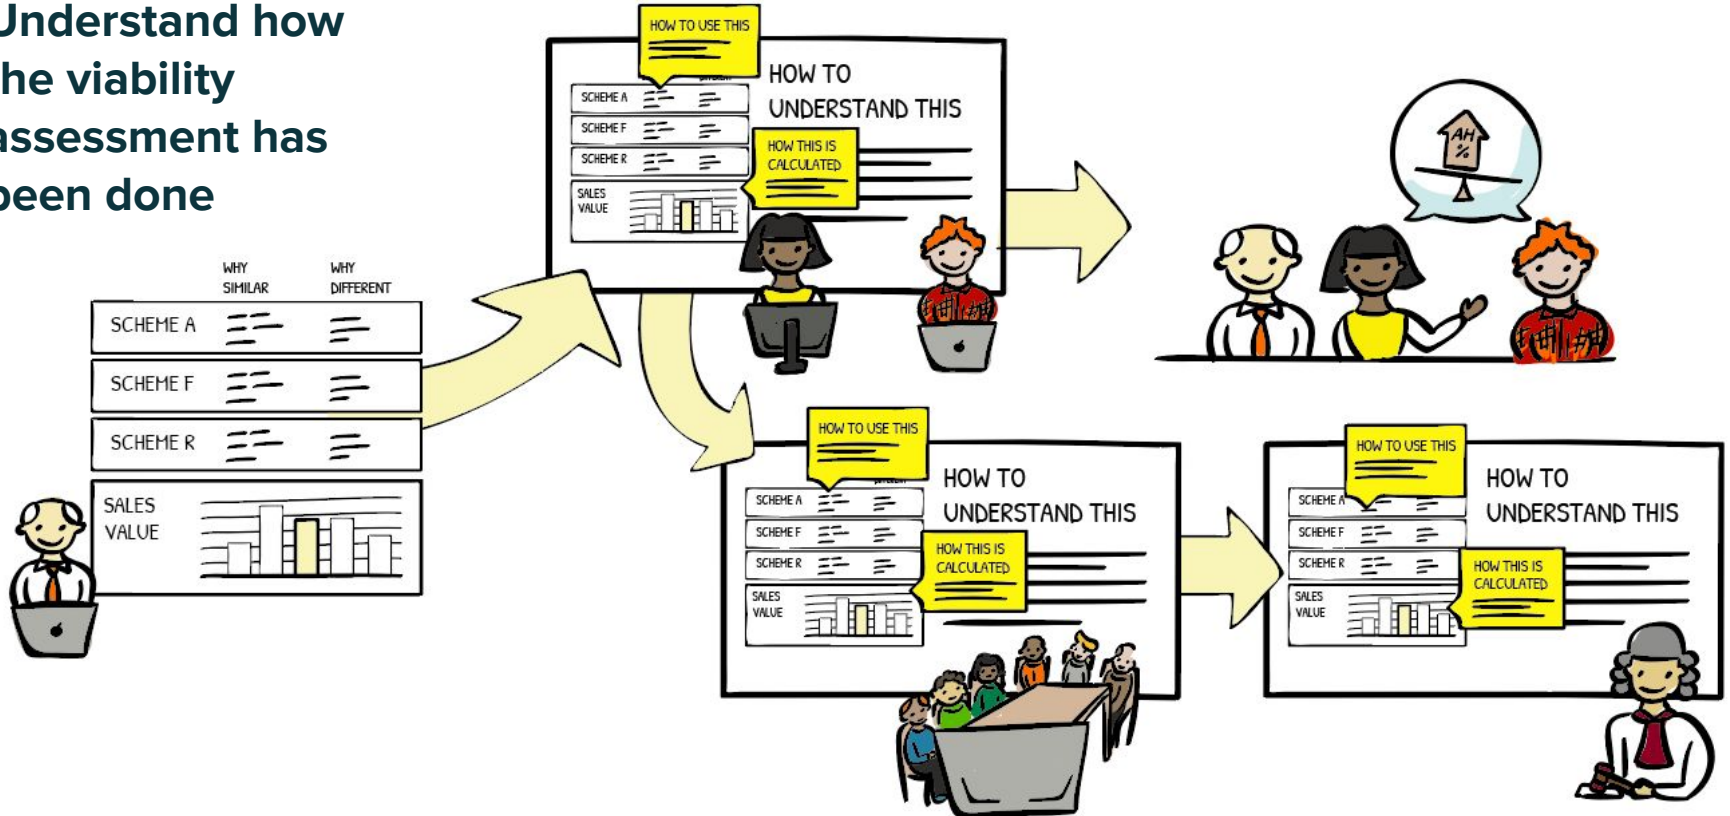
Understand how he viability assessment has been done

WHY SIMILAR

WHY DIFFERENT

SCHEME A

SCHEME F

SCHEME R

SALES VALUE

HOW TO USE THIS

SCHEME A

SCHEME F

SCHEME R

SALES VALUE

HOW TO UNDERSTAND THIS

HOW THIS IS CALCULATED

AH %

HOW TO USE THIS

SCHEME A

SCHEME F

SCHEME R

SALES VALUE

HOW TO UNDERSTAND THIS

HOW THIS IS CALCULATED

HOW TO USE THIS

SCHEME A

SCHEME F

SCHEME R

SALES VALUE

HOW TO UNDERSTAND THIS

HOW THIS IS CALCULATED